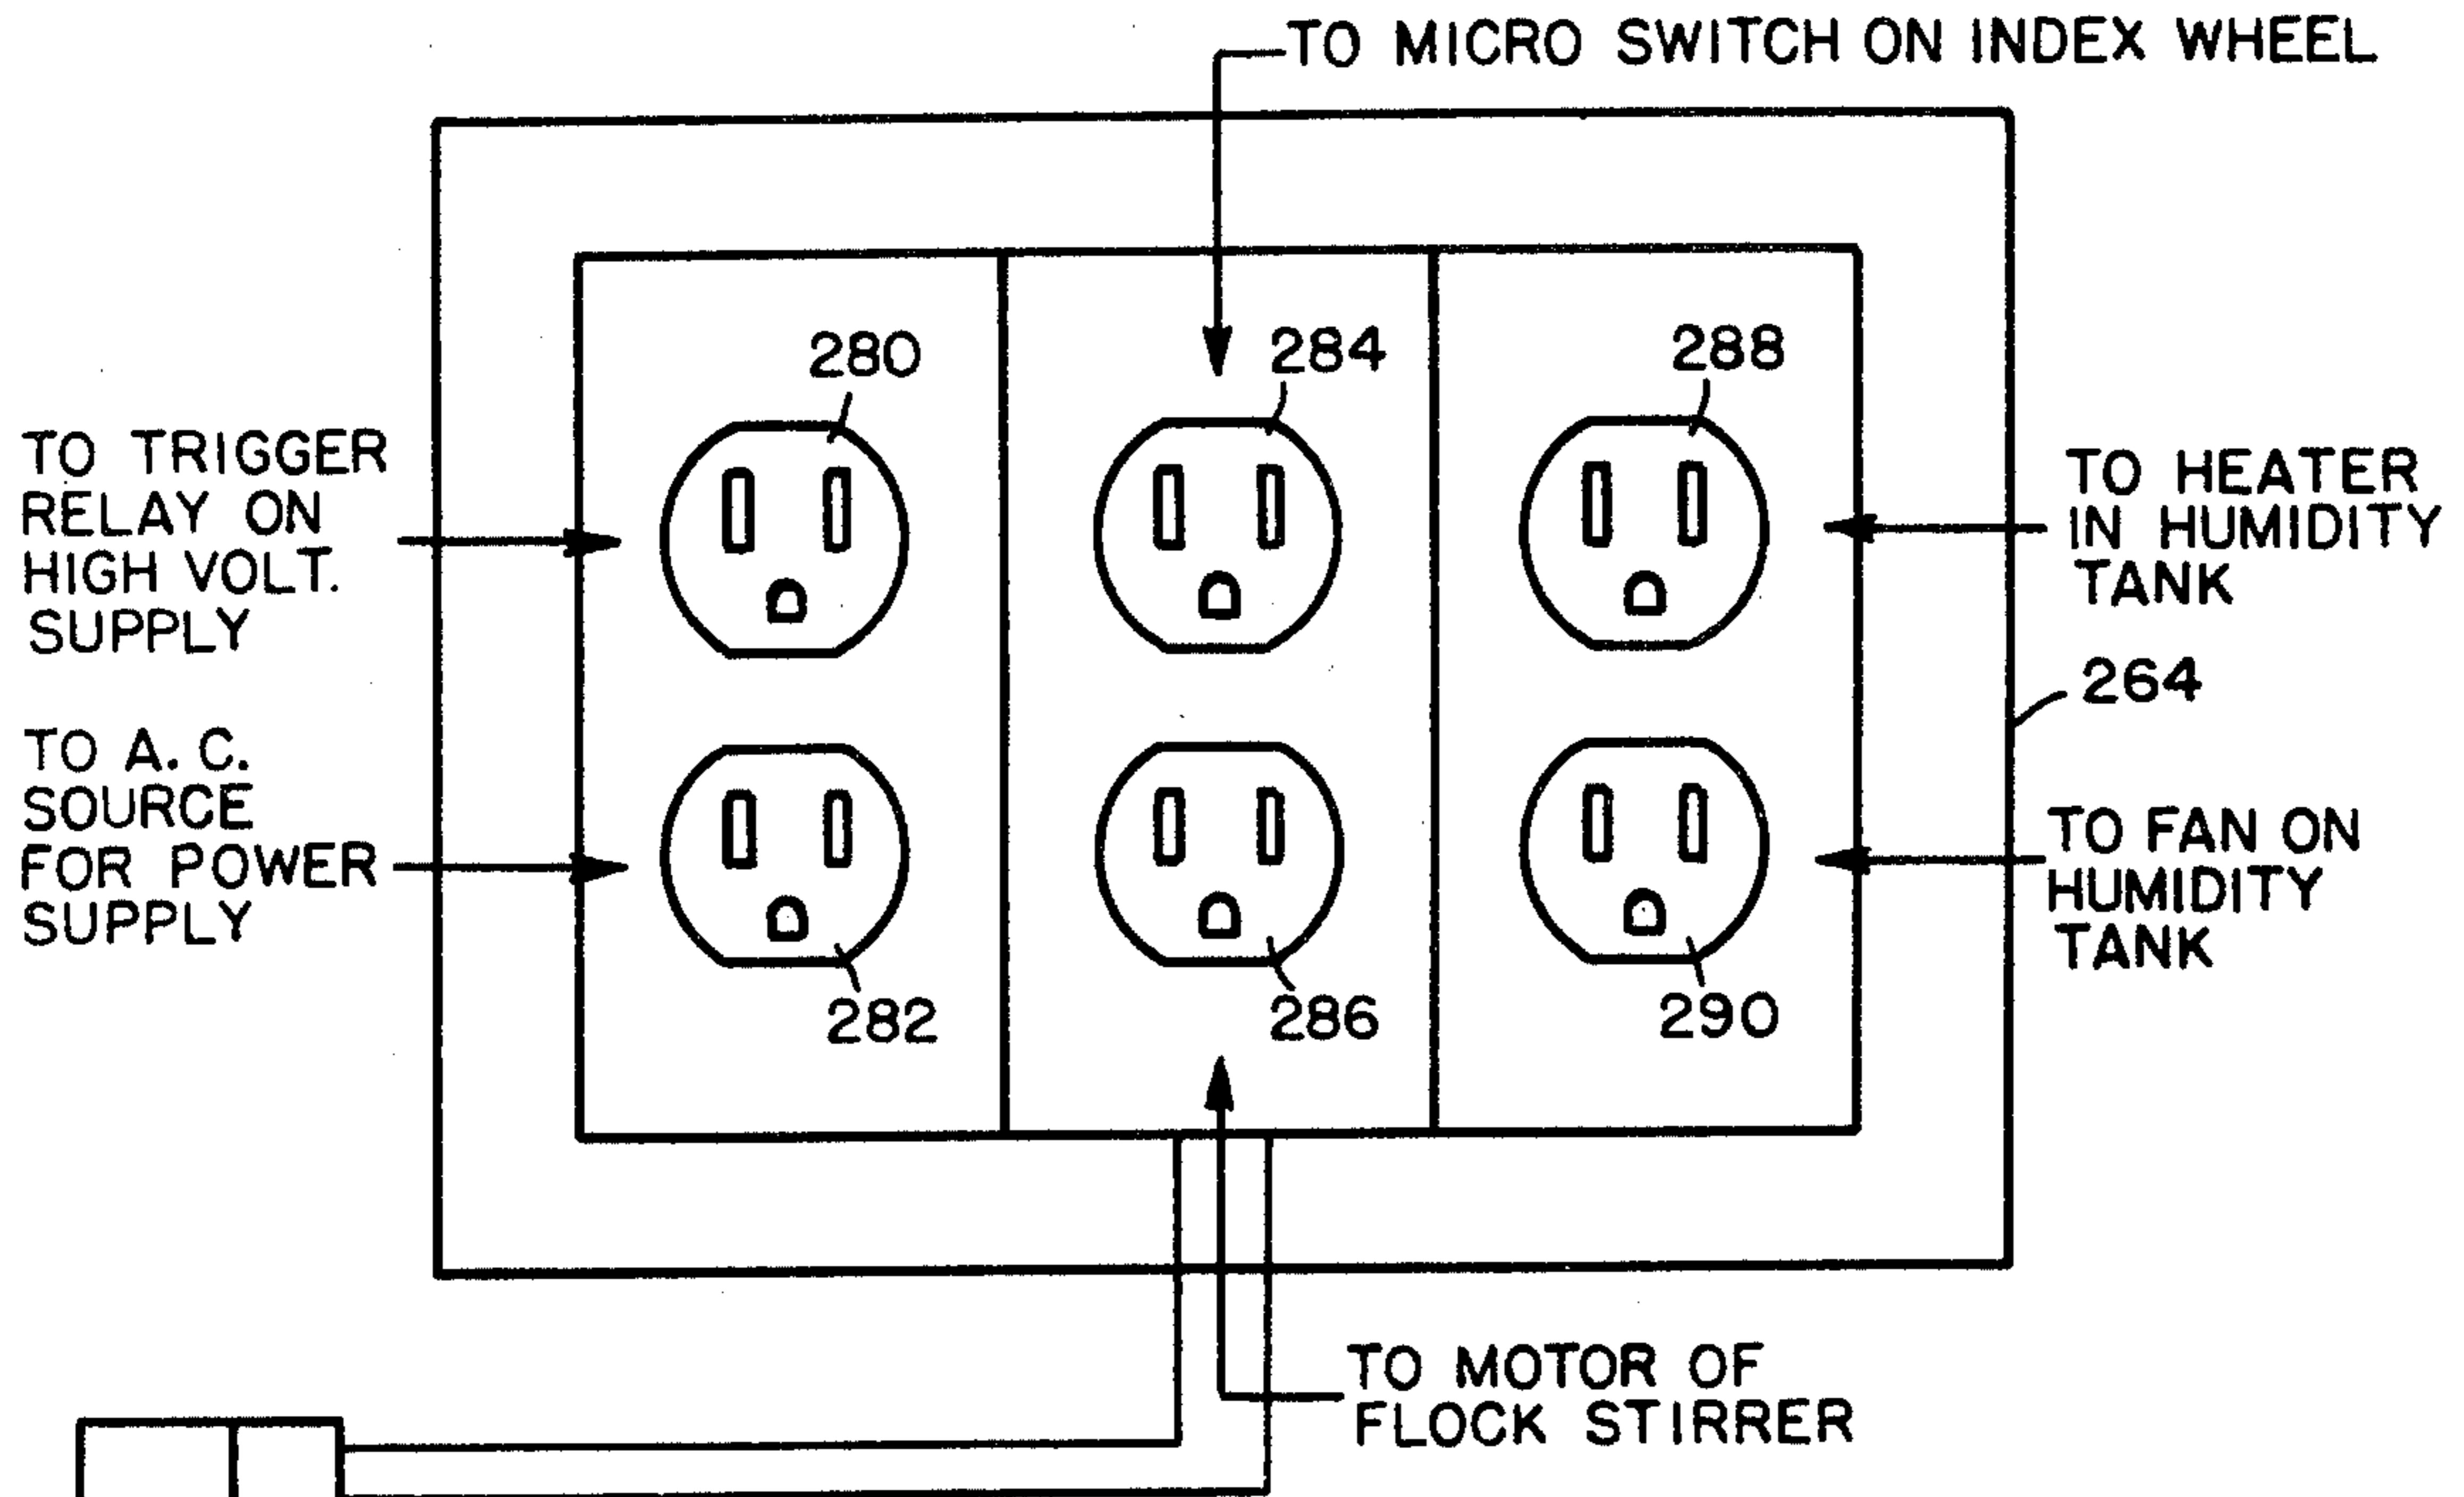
TO MICRO SWITCH ON INDEX WHEEL

TO TRIGGER RELAY ON HIGH VOLT. SUPPLY

280

284

288

TO HEATER IN HUMIDITY TANK

264

TO A. C. SOURCE FOR POWER SUPPLY

TO FAN ON HUMIDITY TANK

282

286

290

TO MOTOR OF FLOCK STIRRER